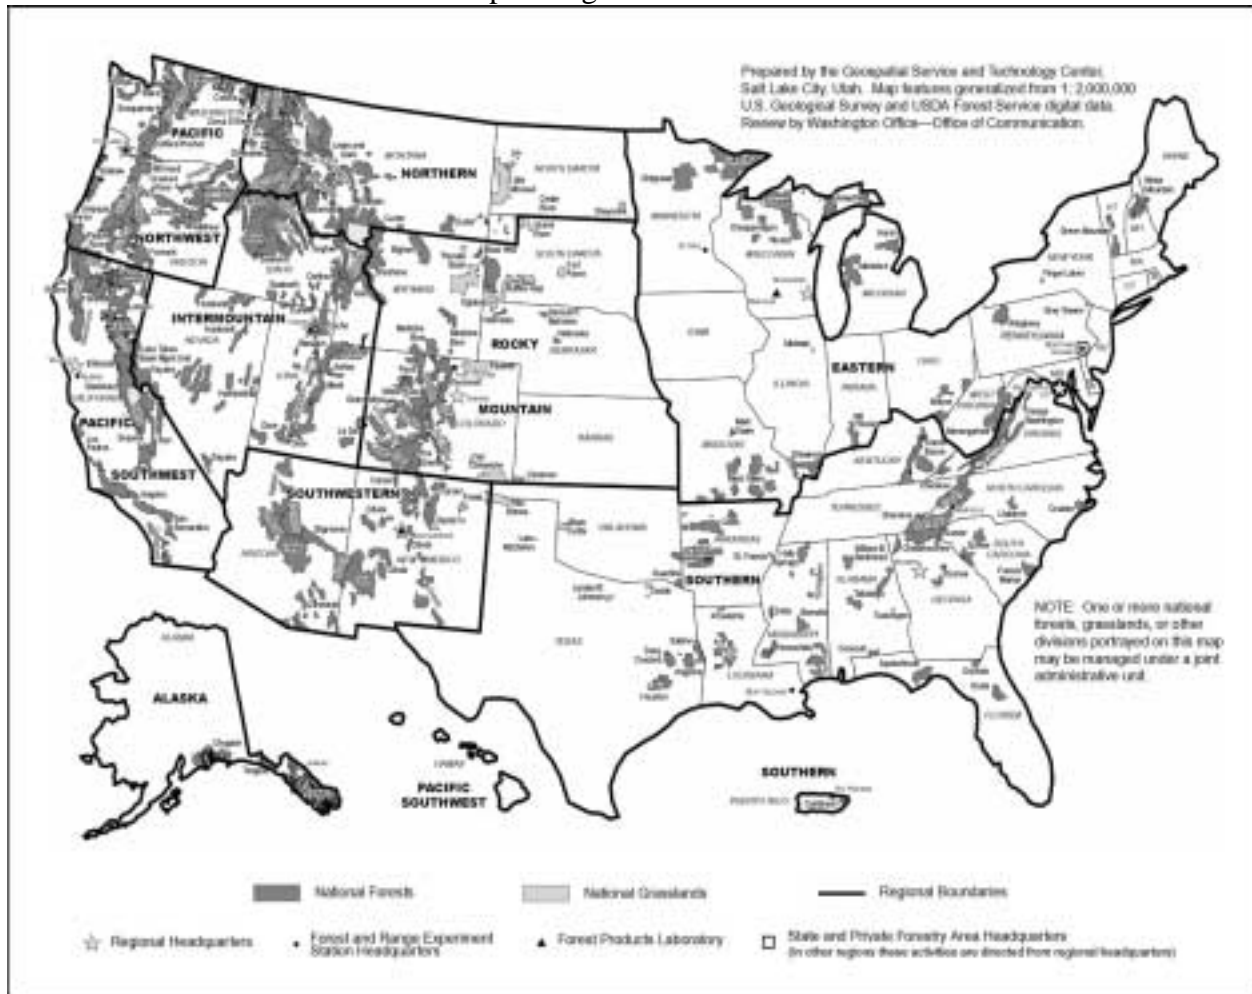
Prepared by the Geospatial Service and Technology Center, Salt Lake City, Utah. Map features generalized from 1: 2,000,000 U.S. Geological Survey and USDA Forest Service digital data. Review by Washington Office—Office of Communication.

PACIFIC
NORTHWEST
NORTHERN
INTERMOUNTAIN
ROCKY
MOUNTAIN
PACIFIC
SOUTHWEST
SOUTHWESTERN
EASTERN
SOUTHERN
ALASKA
PACIFIC SOUTHWEST
SOUTHERN

NOTE: One or more national forests, grasslands, or other divisions portrayed on this map may be managed under a joint administrative unit.

National Forests
National Grasslands
Regional Boundaries
Regional Headquarters
Forest and Range Experiment Station Headquarters
Forest Products Laboratory
State and Private Forestry Area Headquarters (in other regions these activities are directed from regional headquarters)